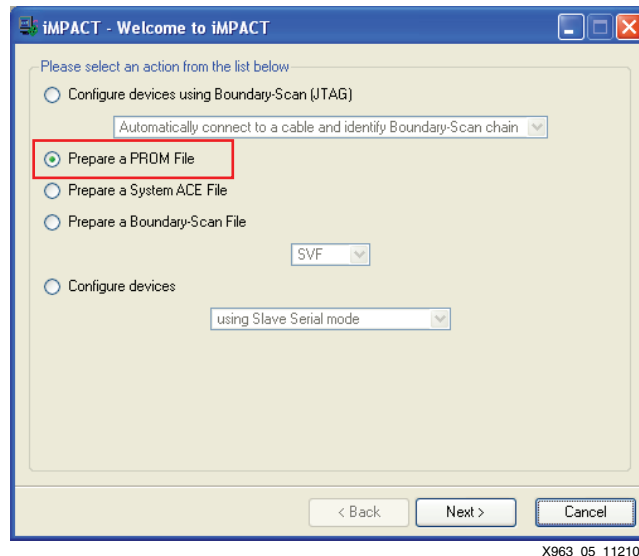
iMPACT - Welcome to iMPACT

Please select an action from the list below

Configure devices using Boundary-Scan (JTAG)

Automatically connect to a cable and identify Boundary-Scan chain

Prepare a PROM File

Prepare a System ACE File

Prepare a Boundary-Scan File

SVF

Configure devices

using Slave Serial mode

< Back

Next >

Cancel

X963_05_11210